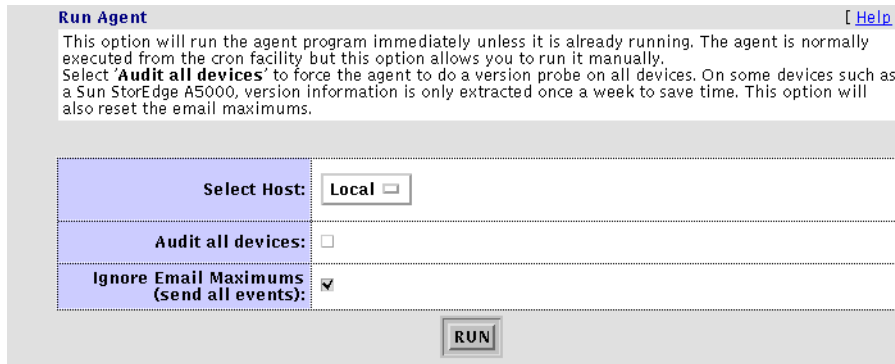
Run Agent

[ Help

This option will run the agent program immediately unless it is already running. The agent is normally executed from the cron facility but this option allows you to run it manually.
Select '**Audit all devices**' to force the agent to do a version probe on all devices. On some devices such as a Sun StorEdge A5000, version information is only extracted once a week to save time. This option will also reset the email maximums.

| | |
|---|---|
| Select Host: | Local |
| Audit all devices: | ☐ |
| Ignore Email Maximums (send all events): | ☑ |

RUN